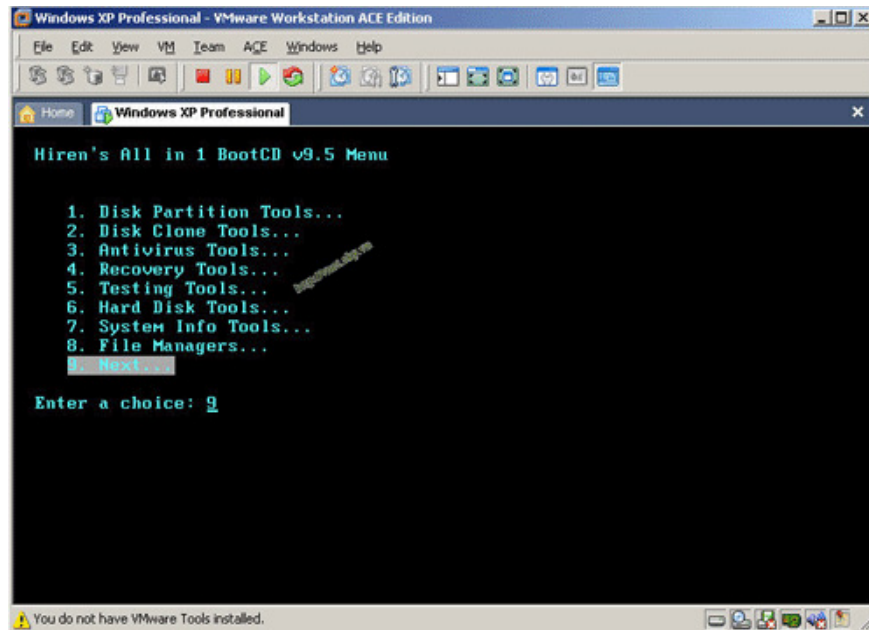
Windows XP Professional - VMware Workstation ACE Edition

File Edit View VM Team ACE Windows Help

Home Windows XP Professional

Hiren's All in 1 BootCD v9.5 Menu

1. Disk Partition Tools...
2. Disk Clone Tools...
3. Antivirus Tools...
4. Recovery Tools...
5. Testing Tools...
6. Hard Disk Tools...
7. System Info Tools...
8. File Managers...
9. Next...

Enter a choice: 9

You do not have VMware Tools installed.